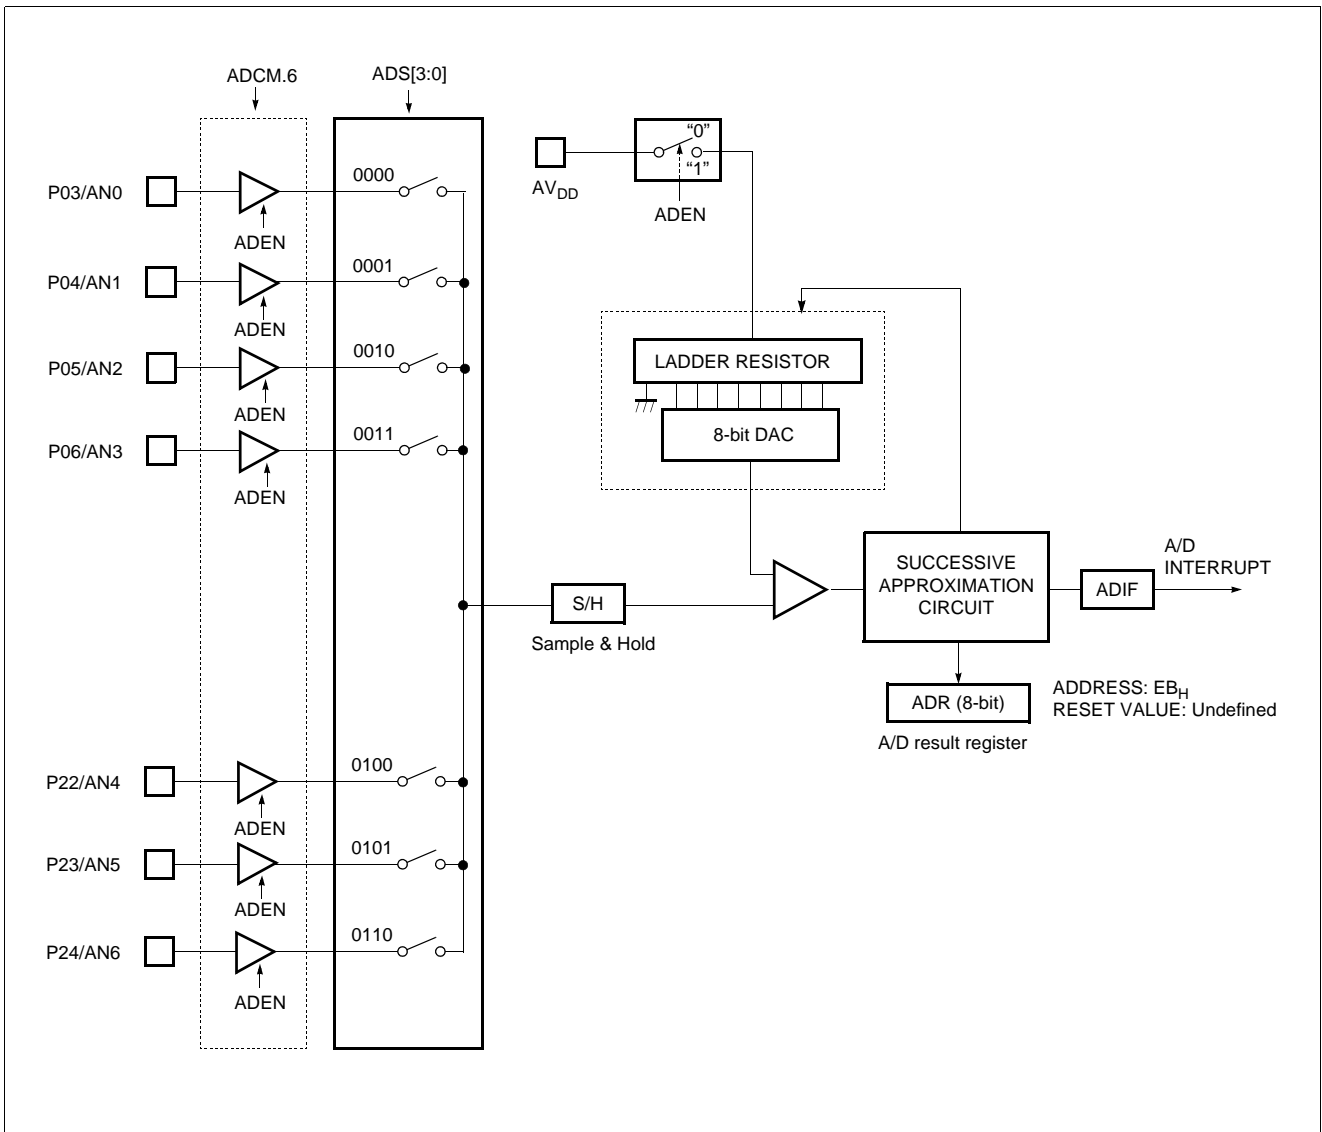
ADCM.6

ADS[3:0]

P03/AN0
ADEN
0000

P04/AN1
ADEN
0001

P05/AN2
ADEN
0010

P06/AN3
ADEN
0011

$AV_{DD}$

"0"
"1"
ADEN

LADDER RESISTOR

8-bit DAC

S/H
Sample & Hold

SUCCESSIVE APPROXIMATION CIRCUIT

ADIF

A/D INTERRUPT

ADR (8-bit)
A/D result register

ADDRESS: $EB_H$
RESET VALUE: Undefined

P22/AN4
ADEN
0100

P23/AN5
ADEN
0101

P24/AN6
ADEN
0110